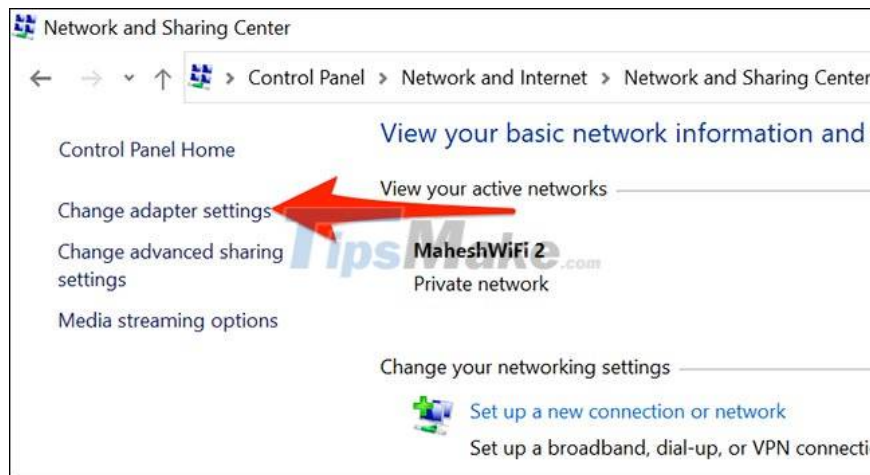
Network and Sharing Center

Control Panel > Network and Internet > Network and Sharing Cente

Control Panel Home

Change adapter settings

Change advanced sharing settings

Media streaming options

View your basic network information and

View your active networks

MaheshWiFi 2

Private network

TipsMake.com

Change your networking settings

Set up a new connection or network

Set up a broadband, dial-up, or VPN connecti